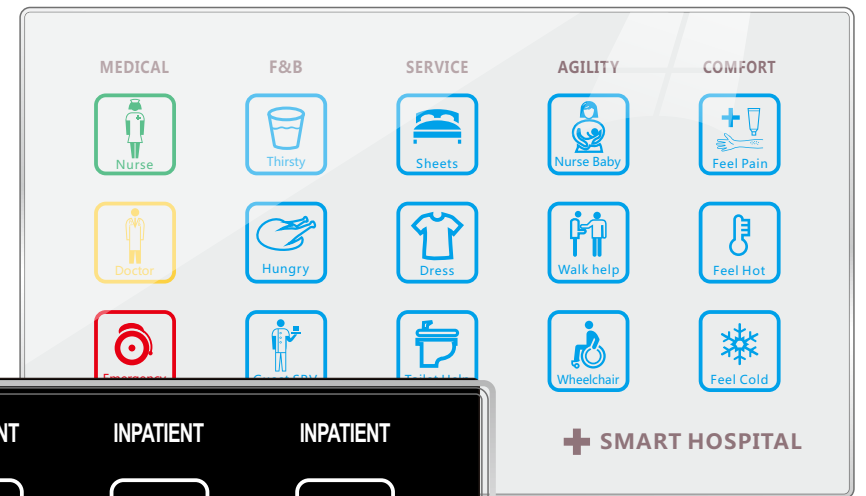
MEDICAL
F&B
SERVICE
AGILITY
COMFORT

Nurse
Thirsty
Sheets
Nurse Baby
Feel Pain

Doctor
Hungry
Dress
Walk help
Feel Hot

Emergency
Guest SRV
Toilet Help
Wheelchair
Feel Cold

SMART HOSPITAL

NT
INPATIENT
INPATIENT